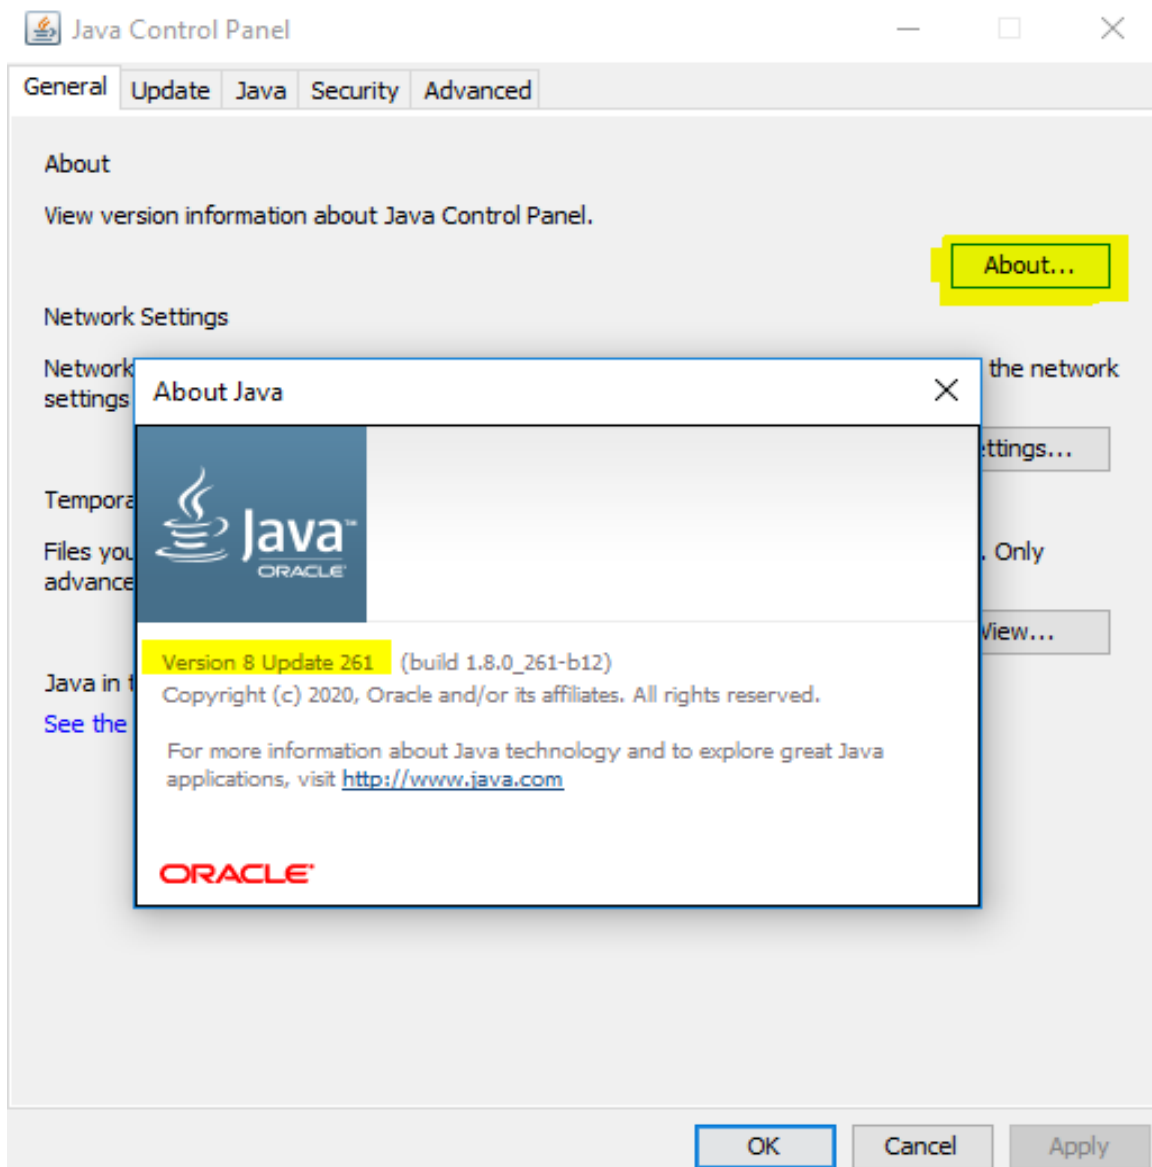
Java Control Panel

General Update Java Security Advanced

About

View version information about Java Control Panel.

About...

Network Settings

Network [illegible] the network settings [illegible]

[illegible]ttings...

Tempora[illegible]

Files you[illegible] . Only advance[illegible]

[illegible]iew...

Java in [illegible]

See the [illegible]

About Java

Java ORACLE

Version 8 Update 261 (build 1.8.0_261-b12)
Copyright (c) 2020, Oracle and/or its affiliates. All rights reserved.

For more information about Java technology and to explore great Java applications, visit http://www.java.com

ORACLE

OK Cancel Apply